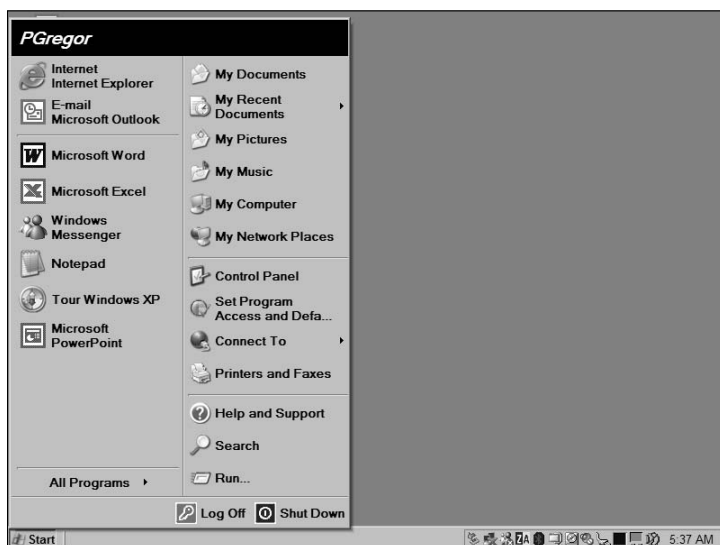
PGregor

Internet
Internet Explorer

E-mail
Microsoft Outlook

Microsoft Word

Microsoft Excel

Windows
Messenger

Notepad

Tour Windows XP

Microsoft
PowerPoint

All Programs

My Documents

My Recent
Documents

My Pictures

My Music

My Computer

My Network Places

Control Panel

Set Program
Access and Defa...

Connect To

Printers and Faxes

Help and Support

Search

Run...

Log Off

Shut Down

Start

5:37 AM